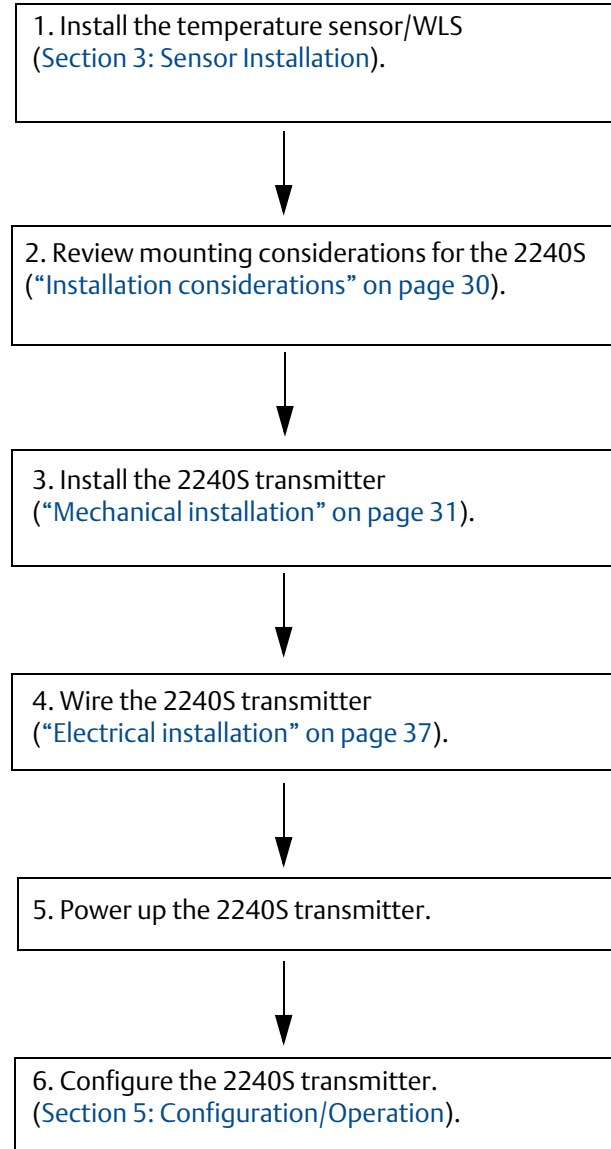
1. Install the temperature sensor/WLS (Section 3: Sensor Installation).

2. Review mounting considerations for the 2240S ("Installation considerations" on page 30).

3. Install the 2240S transmitter ("Mechanical installation" on page 31).

4. Wire the 2240S transmitter ("Electrical installation" on page 37).

5. Power up the 2240S transmitter.

6. Configure the 2240S transmitter. (Section 5: Configuration/Operation).